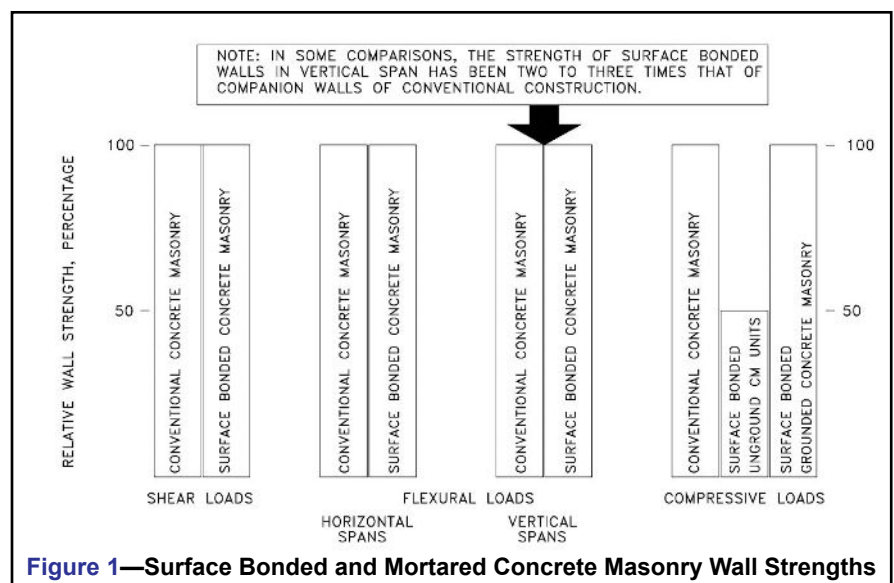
NOTE: IN SOME COMPARISONS, THE STRENGTH OF SURFACE BONDED WALLS IN VERTICAL SPAN HAS BEEN TWO TO THREE TIMES THAT OF COMPANION WALLS OF CONVENTIONAL CONSTRUCTION.

RELATIVE WALL STRENGTH, PERCENTAGE

100
50

100
50

CONVENTIONAL CONCRETE MASONRY
SURFACE BONDED CONCRETE MASONRY

CONVENTIONAL CONCRETE MASONRY
SURFACE BONDED CONCRETE MASONRY

CONVENTIONAL CONCRETE MASONRY
SURFACE BONDED CONCRETE MASONRY

CONVENTIONAL CONCRETE MASONRY
SURFACE BONDED UNGROUND CM UNITS
SURFACE BONDED GROUNDED CONCRETE MASONRY

SHEAR LOADS

FLEXURAL LOADS

HORIZONTAL SPANS

VERTICAL SPANS

COMPRESSIVE LOADS

Figure 1—Surface Bonded and Mortared Concrete Masonry Wall Strengths